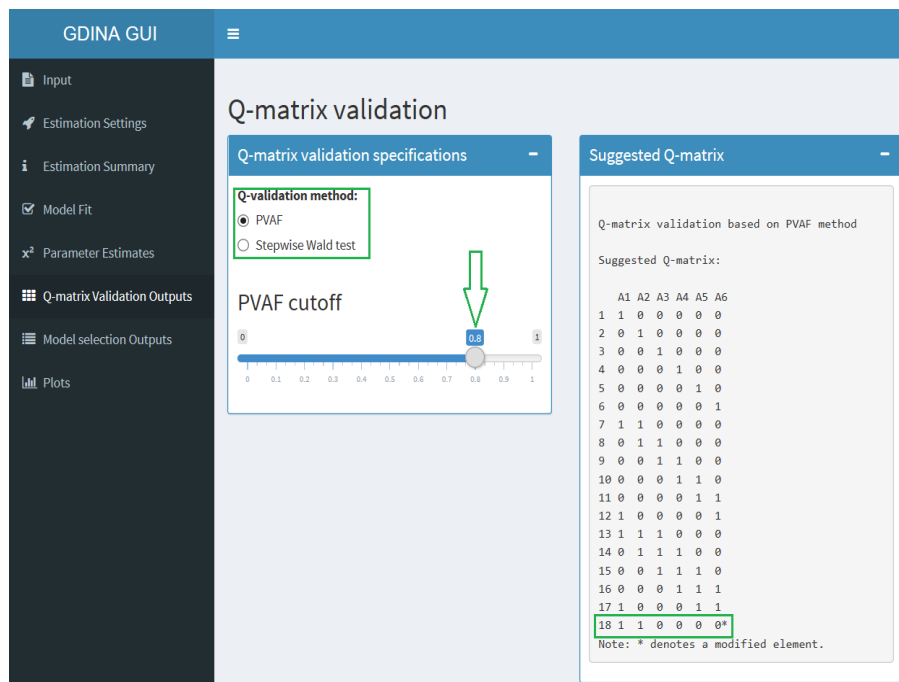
GDINA GUI

Input
Estimation Settings
Estimation Summary
Model Fit
$x^2$ Parameter Estimates
Q-matrix Validation Outputs
Model selection Outputs
Plots

Q-matrix validation

Q-matrix validation specifications

Q-validation method:
PVAF
Stepwise Wald test

PVAF cutoff

0 0.8 1
0 0.1 0.2 0.3 0.4 0.5 0.6 0.7 0.8 0.9 1

Suggested Q-matrix

Q-matrix validation based on PVAF method

Suggested Q-matrix:

| | A1 | A2 | A3 | A4 | A5 | A6 |
|---|---|---|---|---|---|---|
| 1 | 1 | 0 | 0 | 0 | 0 | 0 |
| 2 | 0 | 1 | 0 | 0 | 0 | 0 |
| 3 | 0 | 0 | 1 | 0 | 0 | 0 |
| 4 | 0 | 0 | 0 | 1 | 0 | 0 |
| 5 | 0 | 0 | 0 | 0 | 1 | 0 |
| 6 | 0 | 0 | 0 | 0 | 0 | 1 |
| 7 | 1 | 1 | 0 | 0 | 0 | 0 |
| 8 | 0 | 1 | 1 | 0 | 0 | 0 |
| 9 | 0 | 0 | 1 | 1 | 0 | 0 |
| 10 | 0 | 0 | 0 | 1 | 1 | 0 |
| 11 | 0 | 0 | 0 | 0 | 1 | 1 |
| 12 | 1 | 0 | 0 | 0 | 0 | 1 |
| 13 | 1 | 1 | 1 | 0 | 0 | 0 |
| 14 | 0 | 1 | 1 | 1 | 0 | 0 |
| 15 | 0 | 0 | 1 | 1 | 1 | 0 |
| 16 | 0 | 0 | 0 | 1 | 1 | 1 |
| 17 | 1 | 0 | 0 | 0 | 1 | 1 |
| 18 | 1 | 1 | 0 | 0 | 0 | 0* |

Note: * denotes a modified element.